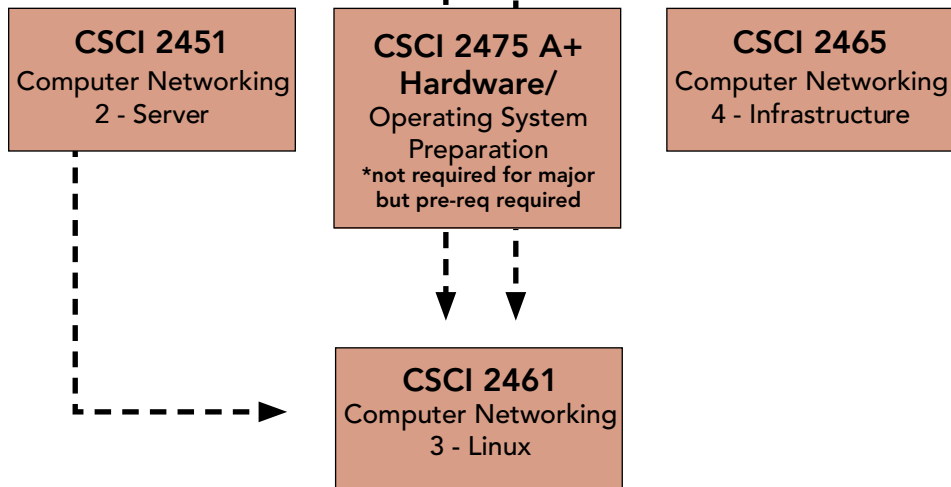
CSCI 2451
Computer Networking 2 - Server

CSCI 2475 A+ Hardware/
Operating System Preparation
*not required for major but pre-req required

CSCI 2465
Computer Networking 4 - Infrastructure

CSCI 2461
Computer Networking 3 - Linux